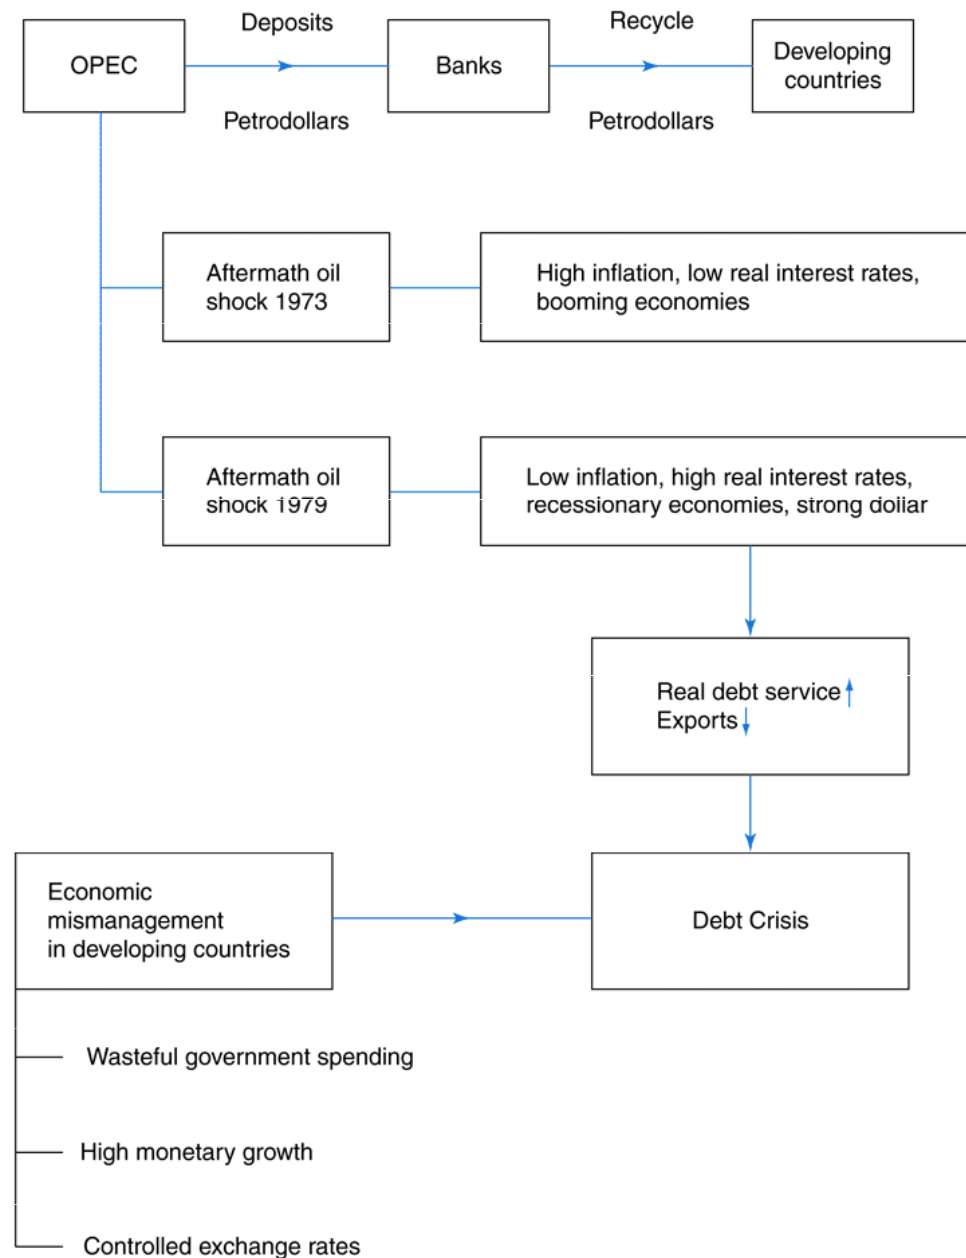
OPEC

Deposits

Petrodollars

Banks

Recycle

Petrodollars

Developing countries

Aftermath oil shock 1973

High inflation, low real interest rates, booming economies

Aftermath oil shock 1979

Low inflation, high real interest rates, recessionary economies, strong dollar

Real debt service ↑
Exports ↓

Economic mismanagement in developing countries

Debt Crisis

Wasteful government spending

High monetary growth

Controlled exchange rates